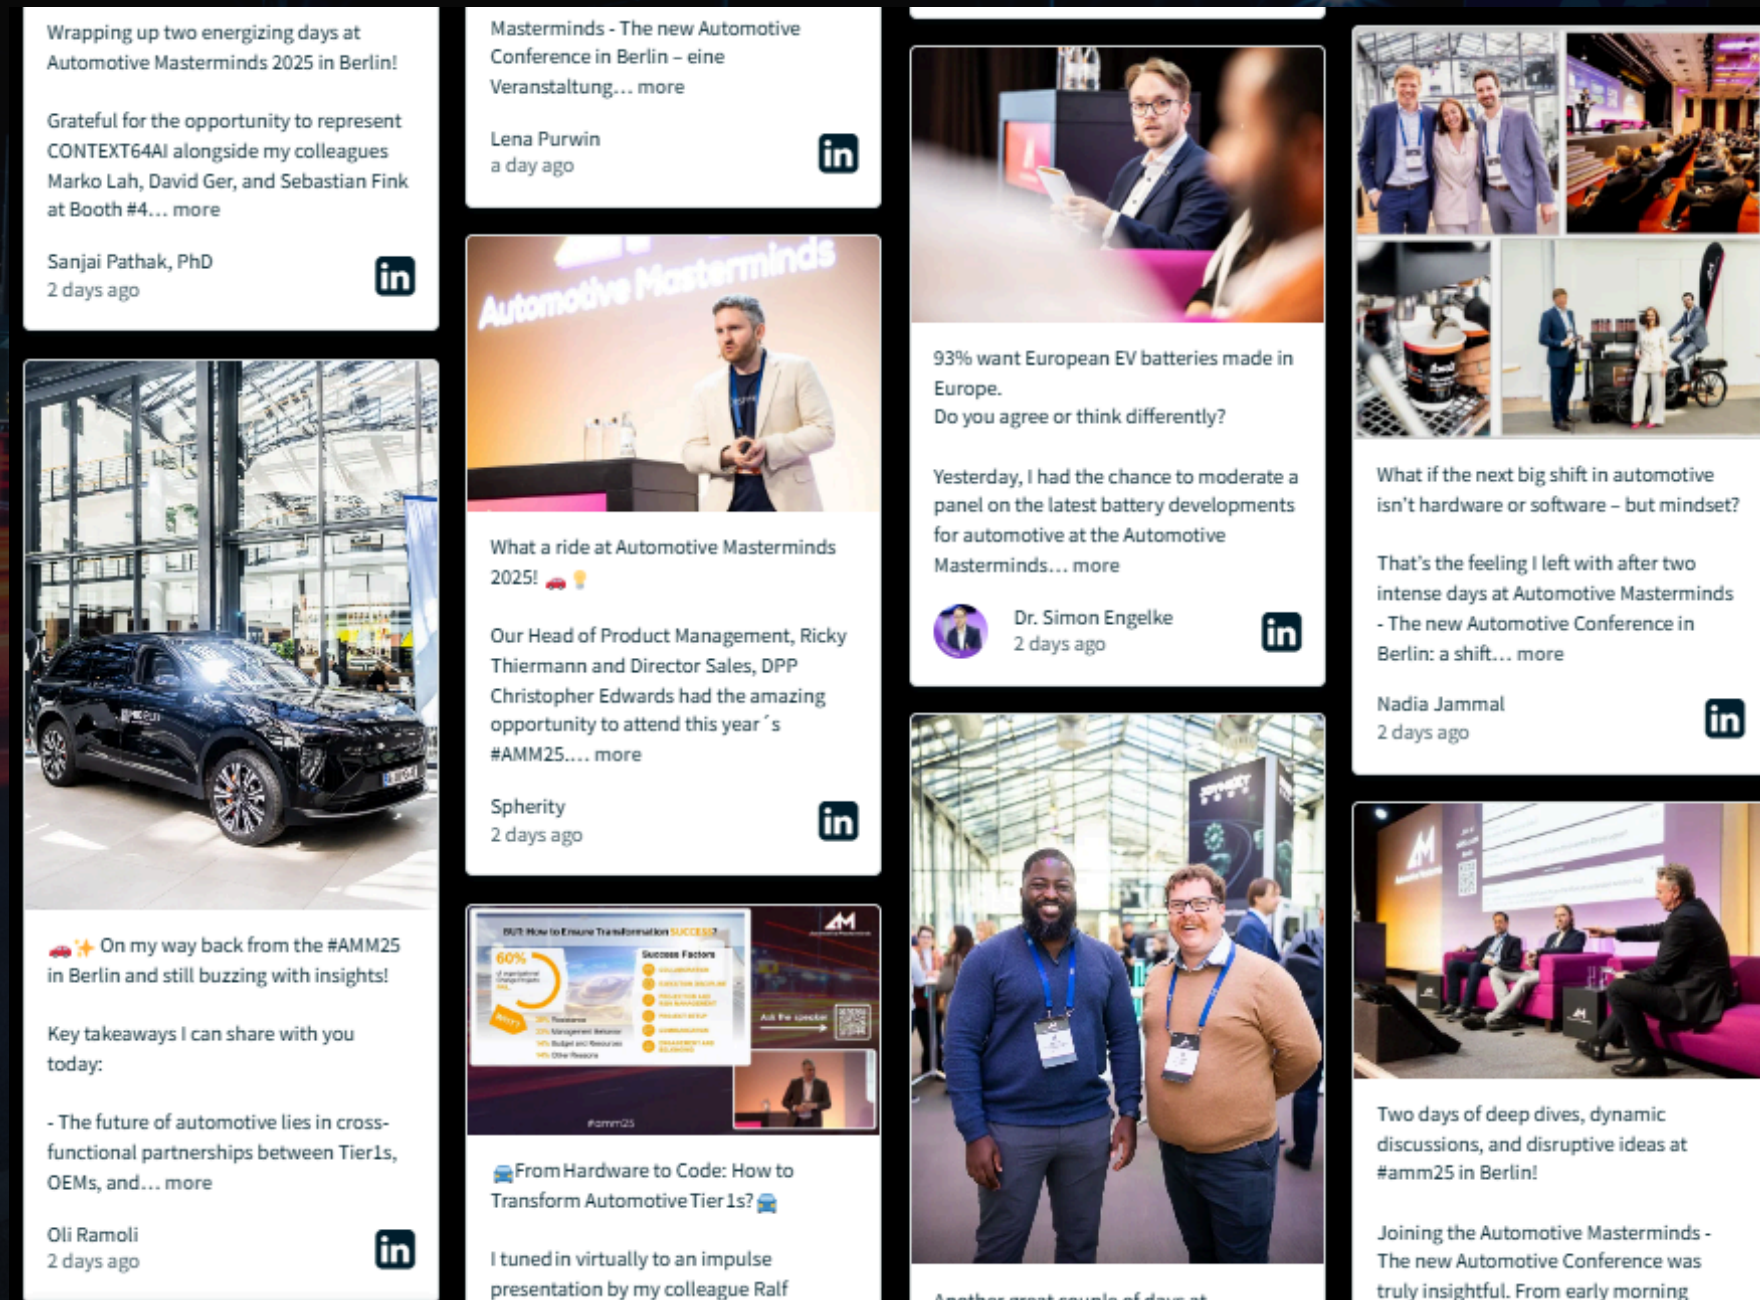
Wrapping up two energizing days at Automotive Masterminds 2025 in Berlin!

Grateful for the opportunity to represent CONTEXT64AI alongside my colleagues Marko Lah, David Ger, and Sebastian Fink at Booth #4… more

Sanjai Pathak, PhD
2 days ago

in

🚗✨ On my way back from the #AMM25 in Berlin and still buzzing with insights!

Key takeaways I can share with you today:

- The future of automotive lies in cross-functional partnerships between Tier1s, OEMs, and… more

Oli Ramoli
2 days ago

in

Masterminds - The new Automotive Conference in Berlin – eine Veranstaltung… more

Lena Purwin
a day ago

in

Automotive Masterminds

What a ride at Automotive Masterminds 2025! 🚗💡

Our Head of Product Management, Ricky Thiermann and Director Sales, DPP Christopher Edwards had the amazing opportunity to attend this year´s #AMM25…. more

Spherity
2 days ago

in

BUT: How to Ensure Transformation SUCCESS?
60%
Success Factors
Ask the speaker
#amm25

🚘From Hardware to Code: How to Transform Automotive Tier 1s?🚘

I tuned in virtually to an impulse presentation by my colleague Ralf

93% want European EV batteries made in Europe.
Do you agree or think differently?

Yesterday, I had the chance to moderate a panel on the latest battery developments for automotive at the Automotive Masterminds… more

Dr. Simon Engelke
2 days ago

in

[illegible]

What if the next big shift in automotive isn't hardware or software – but mindset?

That's the feeling I left with after two intense days at Automotive Masterminds - The new Automotive Conference in Berlin: a shift… more

Nadia Jammal
2 days ago

in

Two days of deep dives, dynamic discussions, and disruptive ideas at #amm25 in Berlin!

Joining the Automotive Masterminds - The new Automotive Conference was truly insightful. From early morning